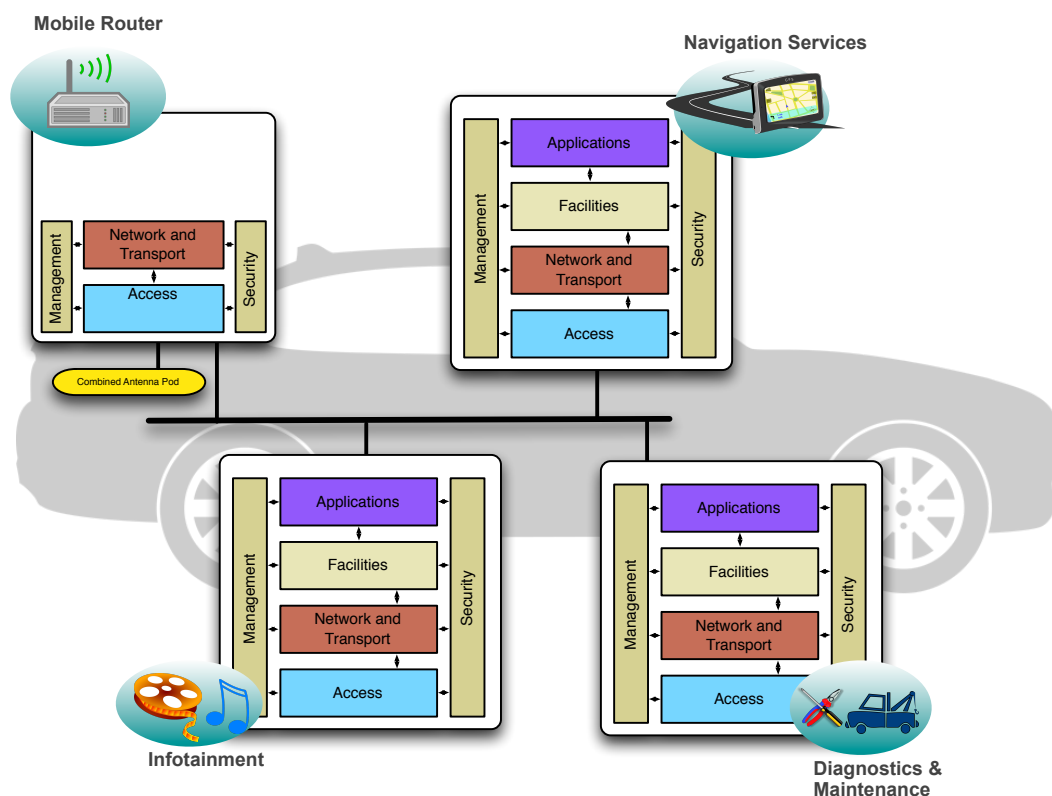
Mobile Router

Management

Network and Transport

Access

Security

Combined Antenna Pod

Navigation Services

Management

Applications

Facilities

Network and Transport

Access

Security

Management

Applications

Facilities

Network and Transport

Access

Security

Infotainment

Management

Applications

Facilities

Network and Transport

Access

Security

Diagnostics & Maintenance